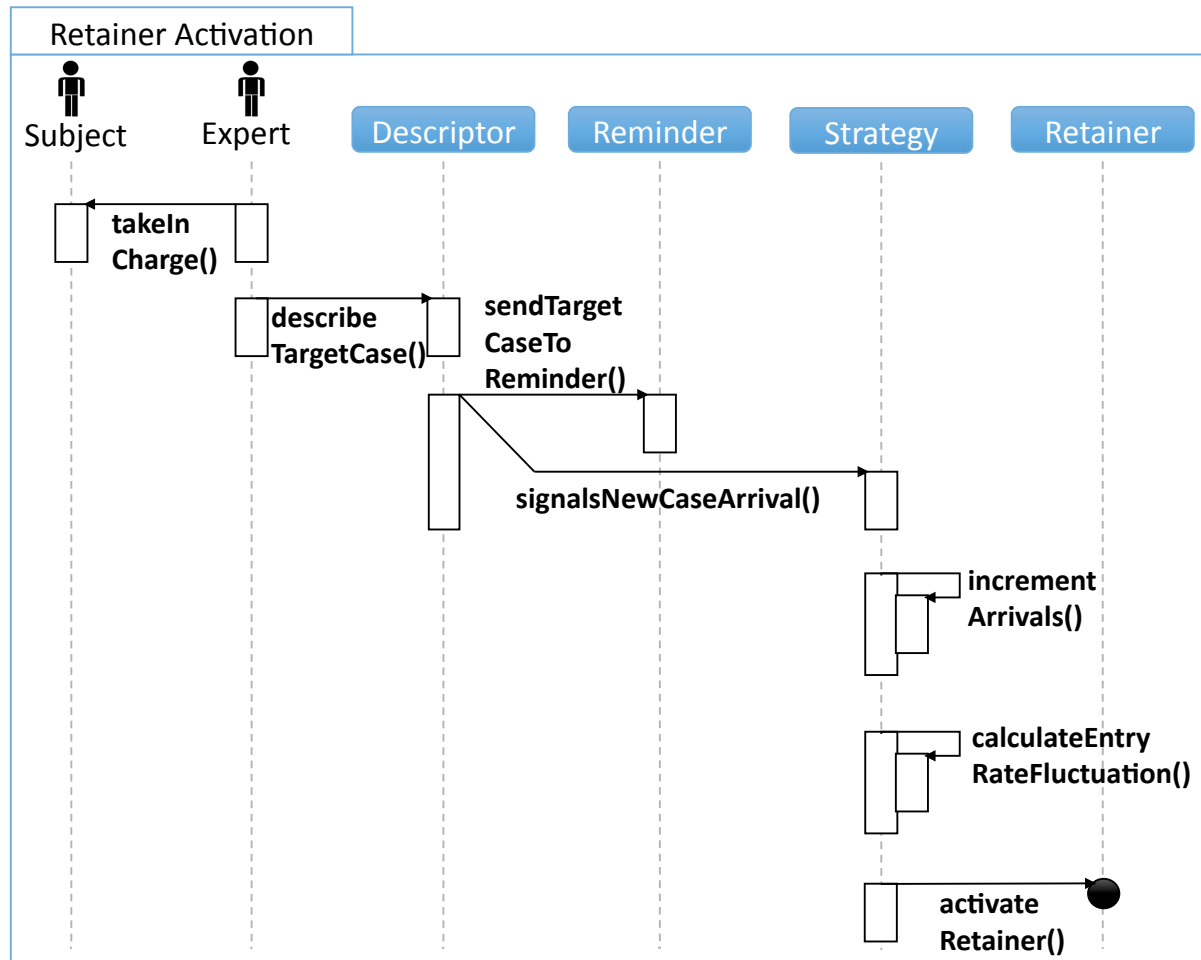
Retainer Activation

Subject

Expert

Descriptor

Reminder

Strategy

Retainer

takeIn Charge()

describe TargetCase()

sendTarget CaseTo Reminder()

signalsNewCaseArrival()

increment Arrivals()

calculateEntry RateFluctuation()

activate Retainer()